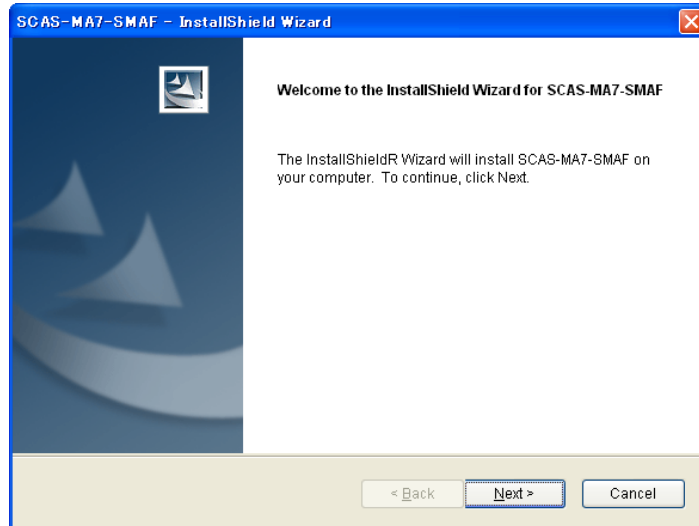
SCAS-MA7-SMAF - InstallShield Wizard

Welcome to the InstallShield Wizard for SCAS-MA7-SMAF

The InstallShieldR Wizard will install SCAS-MA7-SMAF on your computer. To continue, click Next.

< Back

Next >

Cancel